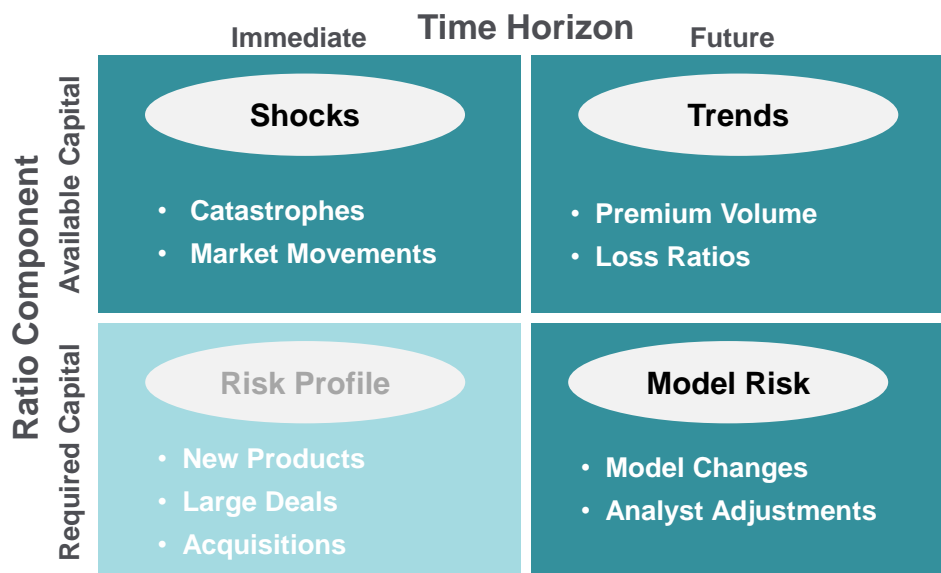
Time Horizon

Immediate

Future

Ratio Component

Available Capital

Required Capital

Shocks

- Catastrophes
- Market Movements

Trends

- Premium Volume
- Loss Ratios

Risk Profile

- New Products
- Large Deals
- Acquisitions

Model Risk

- Model Changes
- Analyst Adjustments